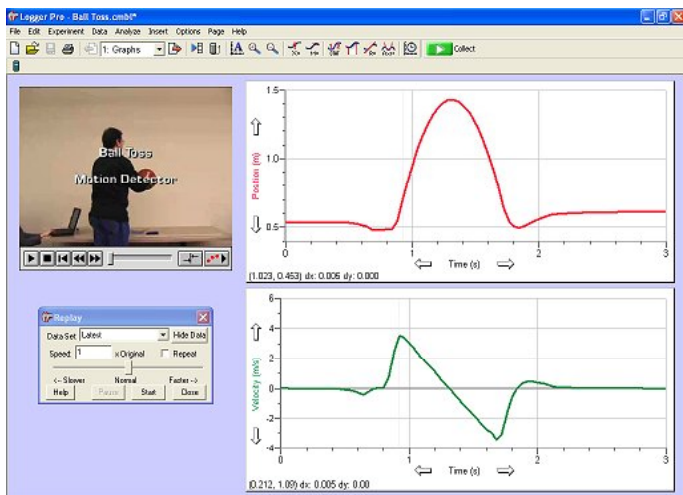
Logger Pro - Ball Toss.cmbl*

File Edit Experiment Data Analyze Insert Options Page Help

1: Graphs

Collect

Ball Toss

Motion Detector

1.5

1.0

0.5

Position (m)

0

1

2

3

Time (s)

(1.023, 0.453) dx: 0.005 dy: 0.000

Replay

Data Set Latest

Hide Data

Speed: 1 x Original

Repeat

<- Slower

Normal

Faster ->

Help

Pause

Start

Close

6

4

2

0

-2

-4

Velocity (m/s)

0

1

2

3

Time (s)

(0.212, 1.09) dx: 0.005 dy: 0.00